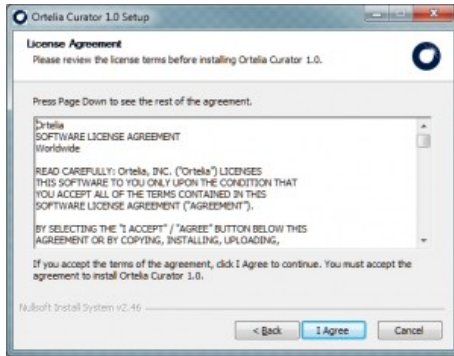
Ortelia Curator 1.0 Setup

License Agreement
Please review the license terms before installing Ortelia Curator 1.0.

Press Page Down to see the rest of the agreement.

Ortelia
SOFTWARE LICENSE AGREEMENT
Worldwide

READ CAREFULLY: Ortelia, INC. ("Ortelia") LICENSES THIS SOFTWARE TO YOU ONLY UPON THE CONDITION THAT YOU ACCEPT ALL OF THE TERMS CONTAINED IN THIS SOFTWARE LICENSE AGREEMENT ("AGREEMENT").

BY SELECTING THE "I ACCEPT" / "AGREE" BUTTON BELOW THIS AGREEMENT OR BY COPYING, INSTALLING, UPLOADING,

If you accept the terms of the agreement, click I Agree to continue. You must accept the agreement to install Ortelia Curator 1.0.

Nullsoft Install System v2.46

< Back | I Agree | Cancel